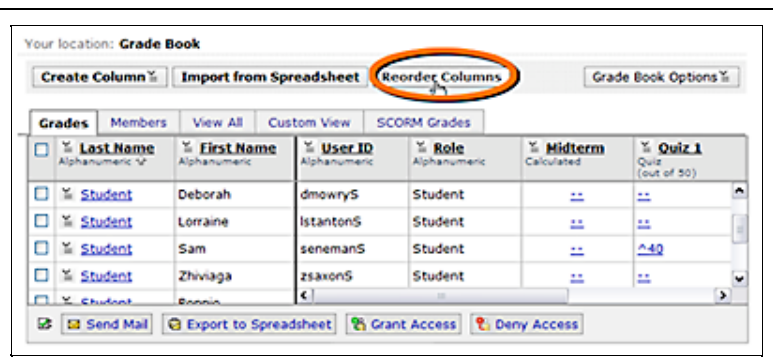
Your location: Grade Book

Create Column | Import from Spreadsheet | Reorder Columns | Grade Book Options

Grades | Members | View All | Custom View | SCORM Grades

| | Last Name Alphanumeric | First Name Alphanumeric | User ID Alphanumeric | Role Alphanumeric | Midterm Calculated | Quiz 1 Quiz (out of 50) |
|---|---|---|---|---|---|---|
| | Student | Deborah | dmowryS | Student | -- | -- |
| | Student | Lorraine | lstantonS | Student | -- | -- |
| | Student | Sam | senemanS | Student | -- | ^40 |
| | Student | Zhiviaga | zsaxonS | Student | -- | -- |
| | Student | Bonnie | | | | |

Send Mail | Export to Spreadsheet | Grant Access | Deny Access